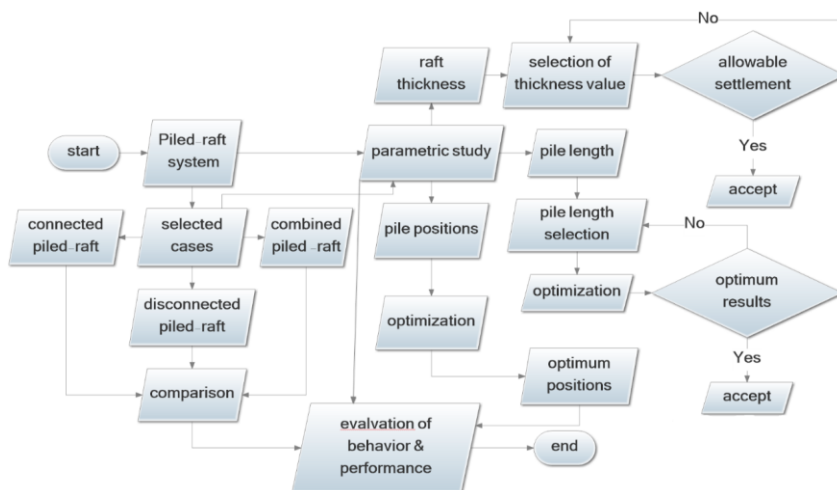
No

raft thickness

selection of thickness value

allowable settlement

start

Piled-raft system

parametric study

pile length

Yes

accept

connected piled-raft

selected cases

combined piled-raft

pile positions

pile length selection

No

optimization

optimum results

disconnected piled-raft

optimization

Yes

optimum positions

comparison

accept

evalvation of behavior & performance

end